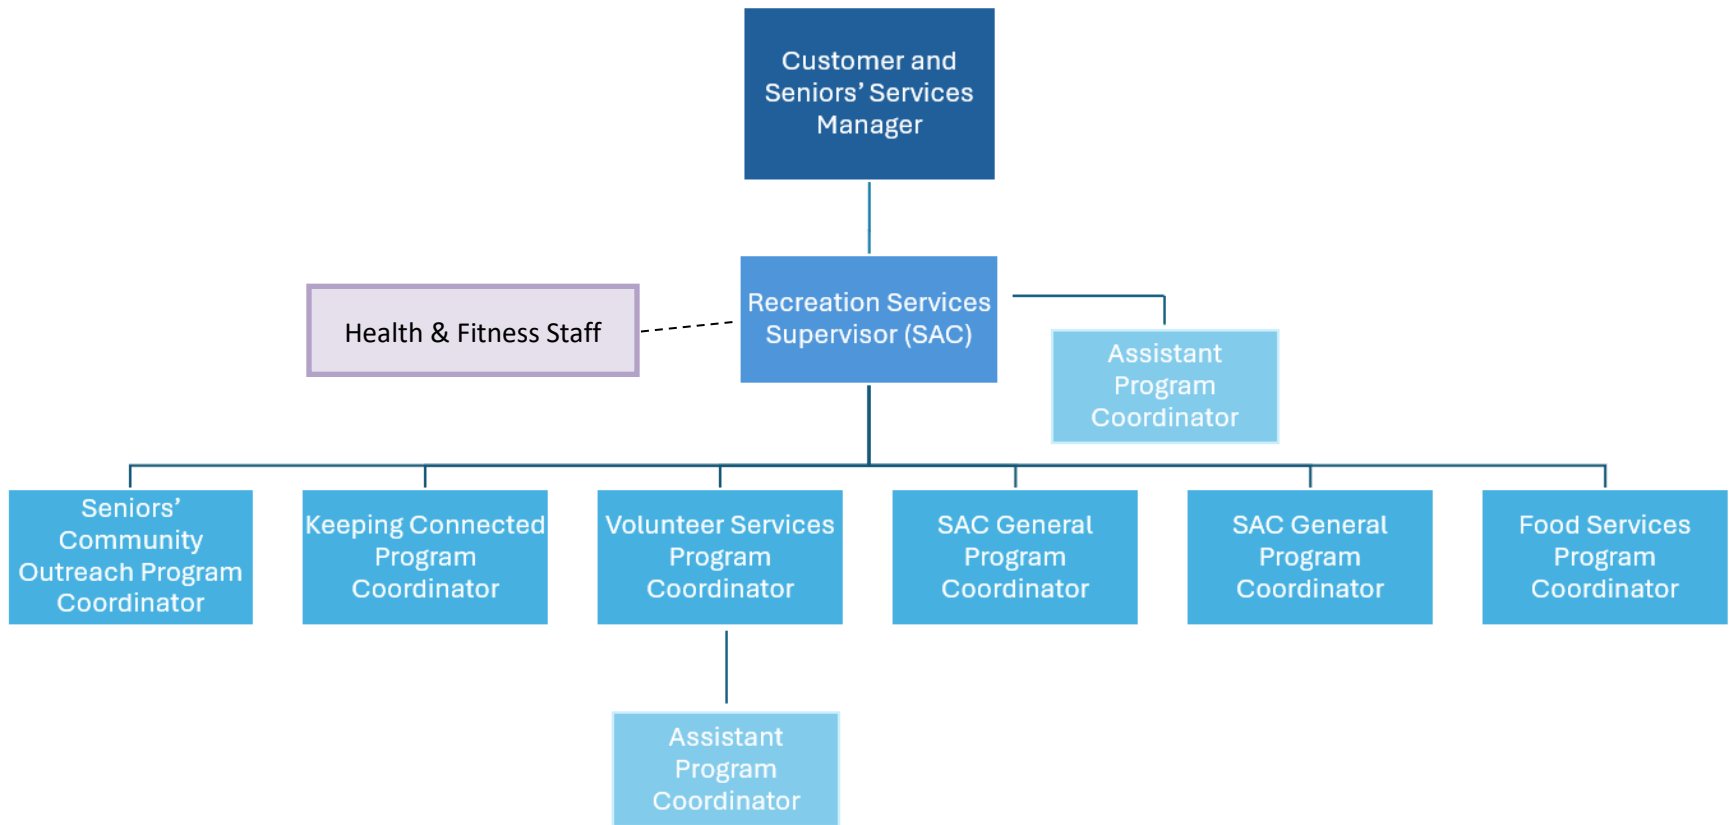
Customer and Seniors' Services Manager

Health & Fitness Staff

Recreation Services Supervisor (SAC)

Assistant Program Coordinator

Seniors' Community Outreach Program Coordinator

Keeping Connected Program Coordinator

Volunteer Services Program Coordinator

SAC General Program Coordinator

SAC General Program Coordinator

Food Services Program Coordinator

Assistant Program Coordinator